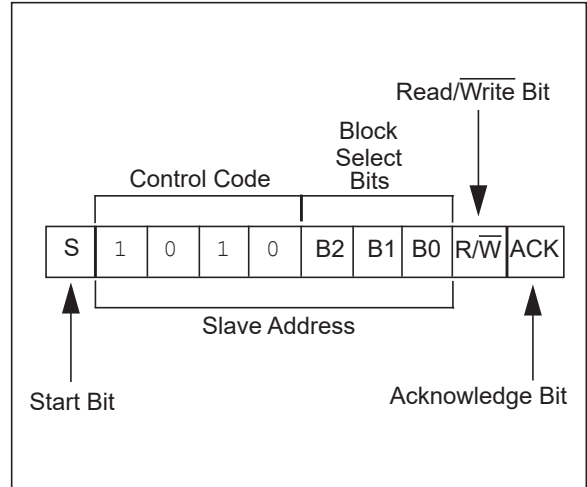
Read/$\overline{\text{Write}}$ Bit

Block Select Bits

Control Code

| S | 1 | 0 | 1 | 0 | B2 | B1 | B0 | R/$\overline{\text{W}}$ | ACK |
|---|---|---|---|---|---|---|---|---|---|

Slave Address

Start Bit

Acknowledge Bit